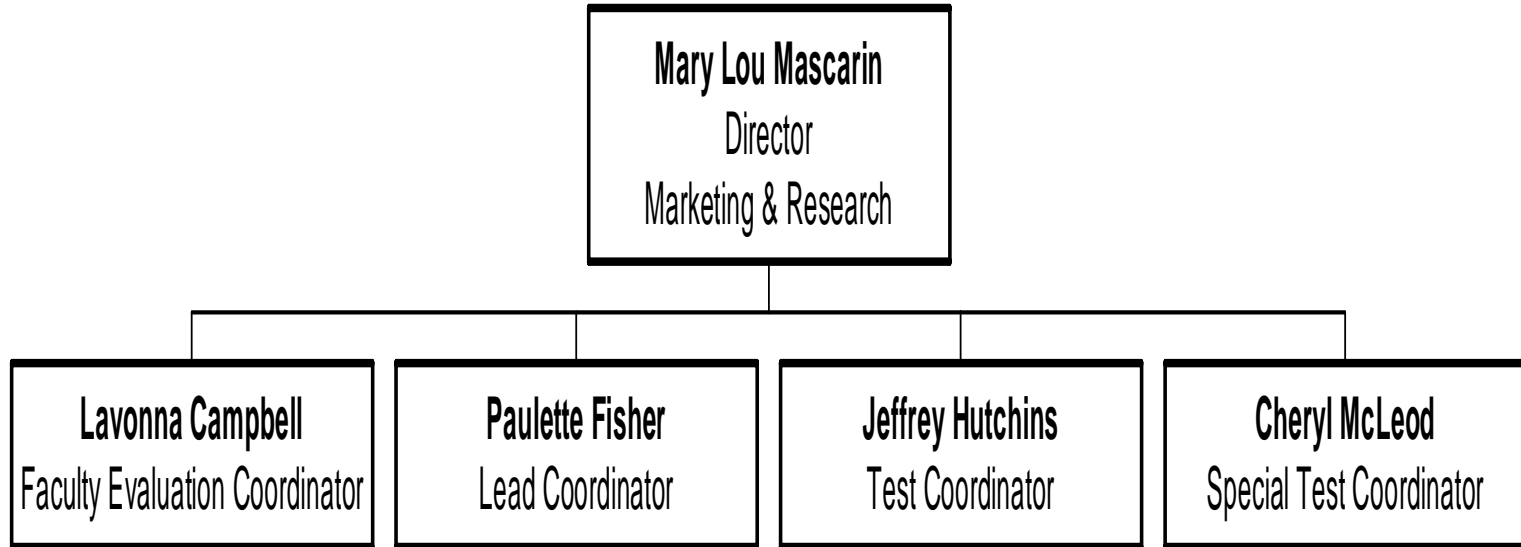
Mary Lou Mascarin
Director
Marketing & Research

Lavonna Campbell
Faculty Evaluation Coordinator

Paulette Fisher
Lead Coordinator

Jeffrey Hutchins
Test Coordinator

Cheryl McLeod
Special Test Coordinator